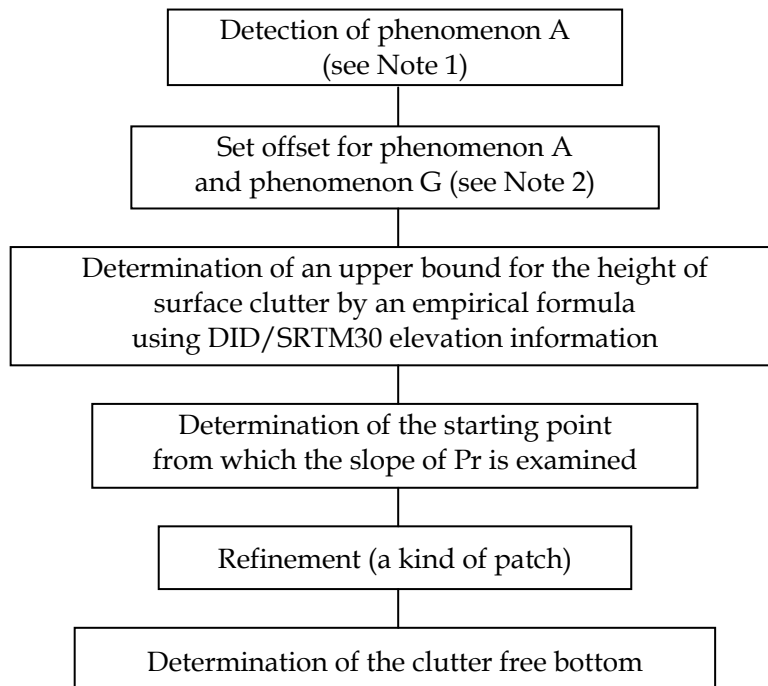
Detection of phenomenon A
(see Note 1)

Set offset for phenomenon A
and phenomenon G (see Note 2)

Determination of an upper bound for the height of
surface clutter by an empirical formula
using DID/SRTM30 elevation information

Determination of the starting point
from which the slope of Pr is examined

Refinement (a kind of patch)

Determination of the clutter free bottom